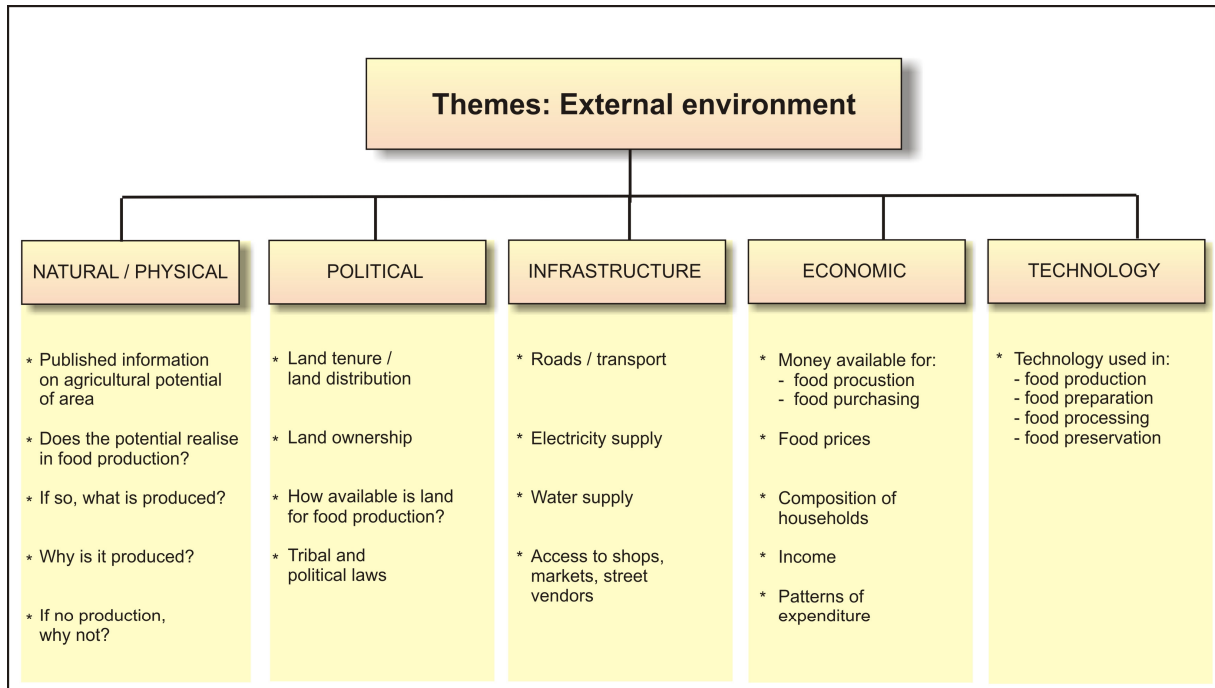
Themes: External environment

NATURAL / PHYSICAL

* Published information on agricultural potential of area
* Does the potential realise in food production?
* If so, what is produced?
* Why is it produced?
* If no production, why not?

POLITICAL

* Land tenure / land distribution
* Land ownership
* How available is land for food production?
* Tribal and political laws

INFRASTRUCTURE

* Roads / transport
* Electricity supply
* Water supply
* Access to shops, markets, street vendors

ECONOMIC

* Money available for:
- food procustion
- food purchasing
* Food prices
* Composition of households
* Income
* Patterns of expenditure

TECHNOLOGY

* Technology used in:
- food production
- food preparation
- food processing
- food preservation